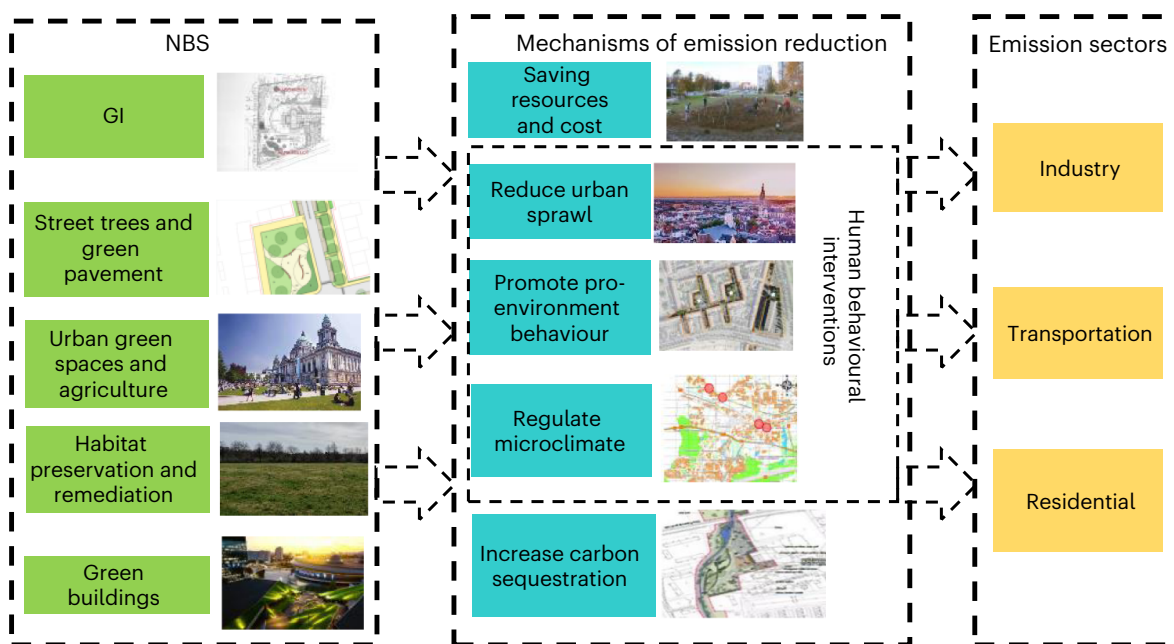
NBS

GI

Street trees and green pavement

Urban green spaces and agriculture

Habitat preservation and remediation

Green buildings

Mechanisms of emission reduction

Saving resources and cost

Reduce urban sprawl

Promote pro-environment behaviour

Regulate microclimate

Human behavioural interventions

Increase carbon sequestration

Emission sectors

Industry

Transportation

Residential